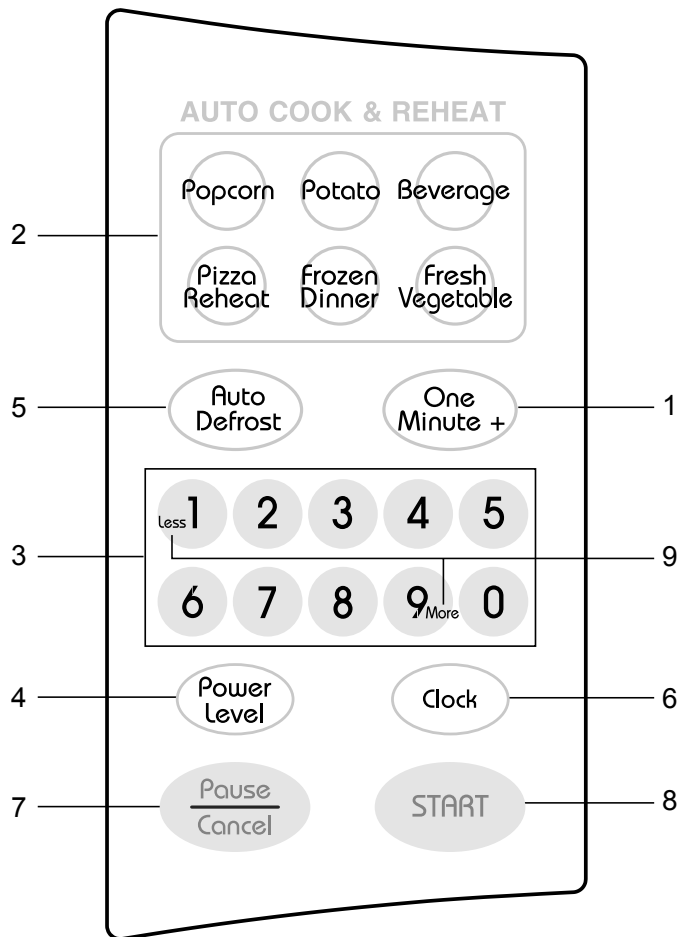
AUTO COOK & REHEAT

2

Popcorn Potato Beverage

Pizza Reheat Frozen Dinner Fresh Vegetable

5 Auto Defrost

One Minute + 1

3

Less 1 2 3 4 5

6 7 8 9 More 0

9

4 Power Level

Clock 6

7 Pause Cancel

START 8